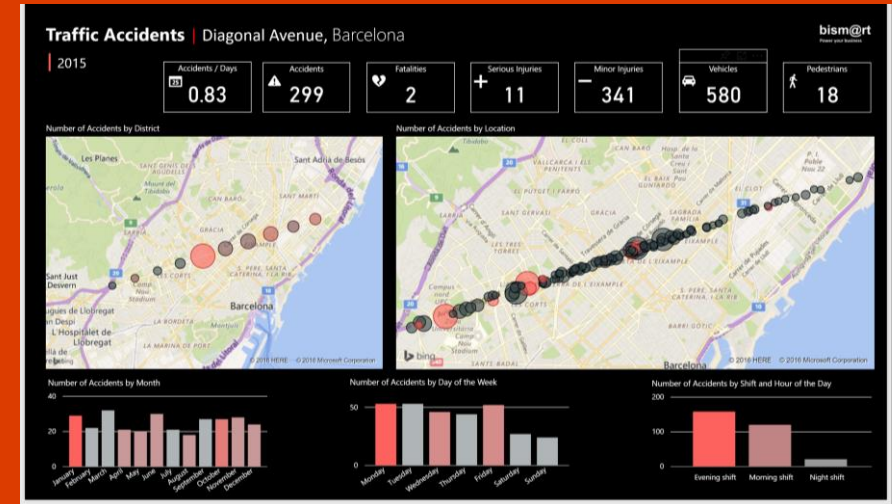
Traffic Accidents | Diagonal Avenue, Barcelona

bism@rt
Power your business

| 2015

Accidents / Days
0.83

Accidents
299

Fatalities
2

Serious Injuries
11

Minor Injuries
341

Vehicles
580

Pedestrians
18

Number of Accidents by District

Les Planes
Sant Adrià de Besòs
Sant Just Desvern
Barcelona
Esplugues de Llobregat
Sant Joan Despí
L'Hospitalet de Llobregat
© 2016 HERE © 2016 Microsoft Corporation

Number of Accidents by Location

GRACIA
SANT GERVASI
LES CORTS
L'EIXAMPLE
SAGRADA FAMILIA
EL CLOT
POBLENOU
Barcelona
bing
© 2016 HERE © 2016 Microsoft Corporation

Number of Accidents by Month
40
20
0
January
February
March
April
May
June
July
August
September
October
November
December

Number of Accidents by Day of the Week
50
0
Monday
Tuesday
Wednesday
Thursday
Friday
Saturday
Sunday

Number of Accidents by Shift and Hour of the Day
200
100
0
Evening shift
Morning shift
Night shift